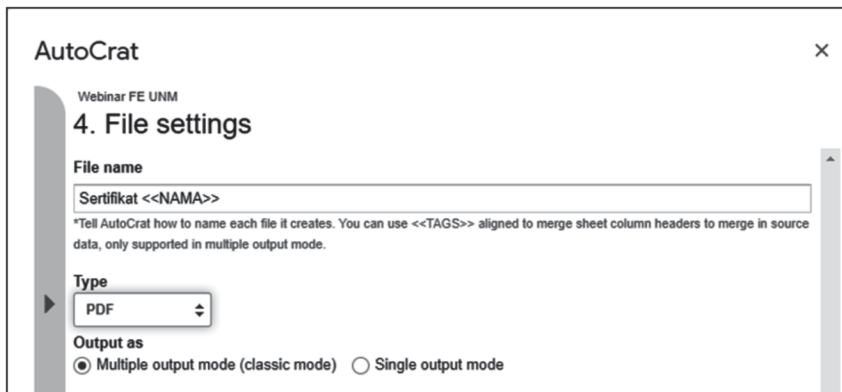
AutoCrat

×

Webinar FE UNM

4. File settings

File name

Sertifikat <<NAMA>>

*Tell AutoCrat how to name each file it creates. You can use <<TAGS>> aligned to merge sheet column headers to merge in source data, only supported in multiple output mode.

Type

PDF

Output as

Multiple output mode (classic mode) Single output mode